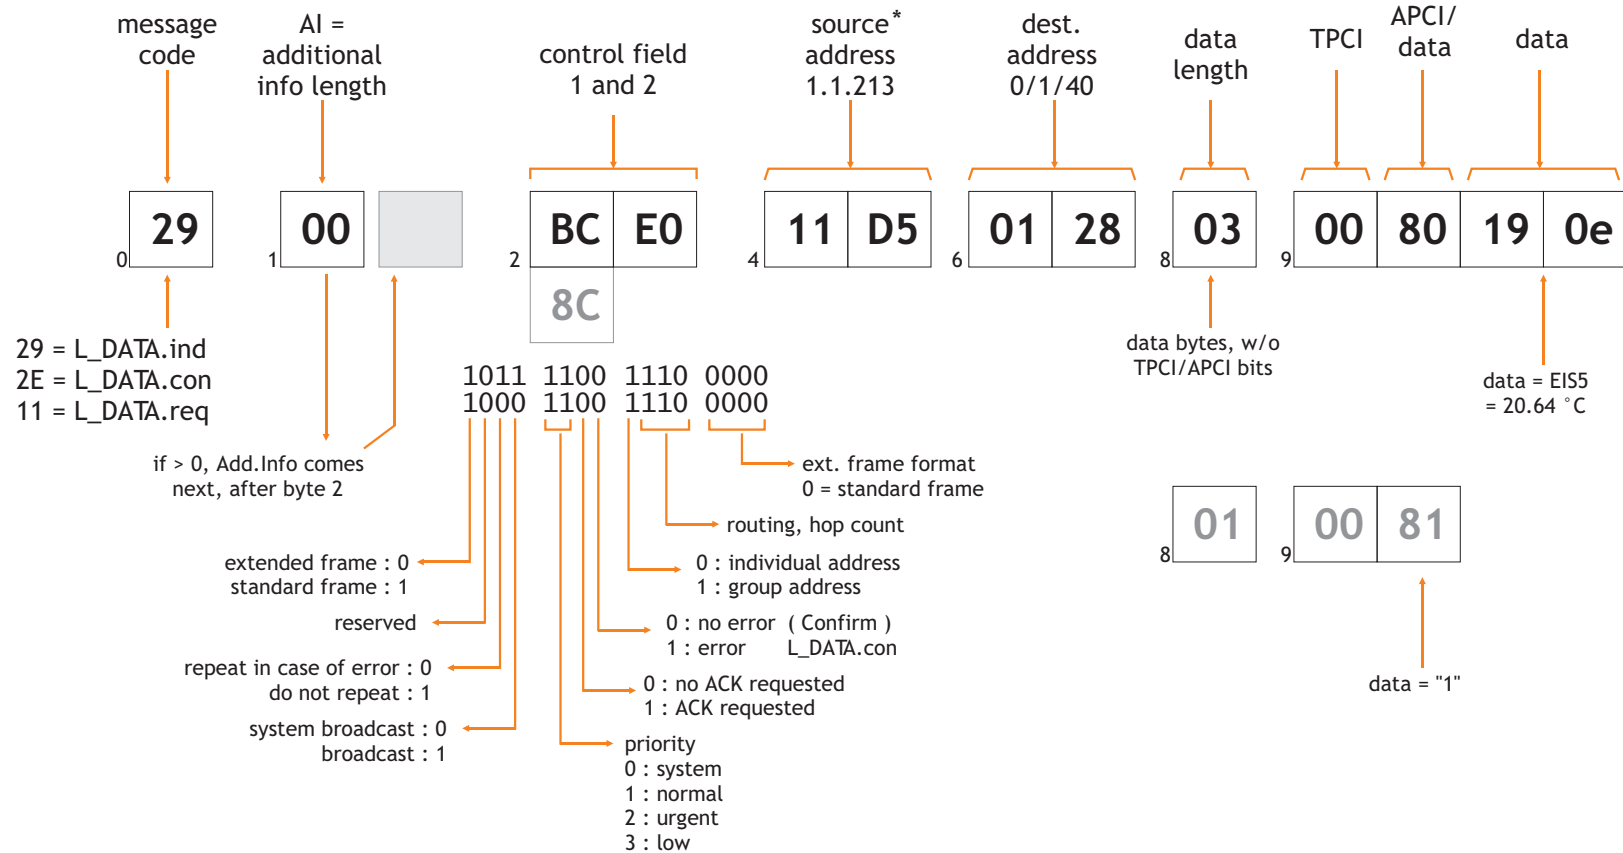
message code

AI = additional info length

control field 1 and 2

source* address 1.1.213

dest. address 0/1/40

data length

TPCI

APCI/ data

data

0 29

1 00

2 BC E0

8C

4 11 D5

6 01 28

8 03

9 00 80 19 0e

29 = L_DATA.ind
2E = L_DATA.con
11 = L_DATA.req

if > 0, Add.Info comes next, after byte 2

1011 1100 1110 0000
1000 1100 1110 0000

data bytes, w/o TPCI/APCI bits

data = EIS5 = 20.64 °C

ext. frame format
0 = standard frame

routing, hop count

8 01

9 00 81

extended frame : 0
standard frame : 1

0 : individual address
1 : group address

reserved

0 : no error ( Confirm )
1 : error L_DATA.con

repeat in case of error : 0
do not repeat : 1

0 : no ACK requested
1 : ACK requested

data = "1"

system broadcast : 0
broadcast : 1

priority
0 : system
1 : normal
2 : urgent
3 : low